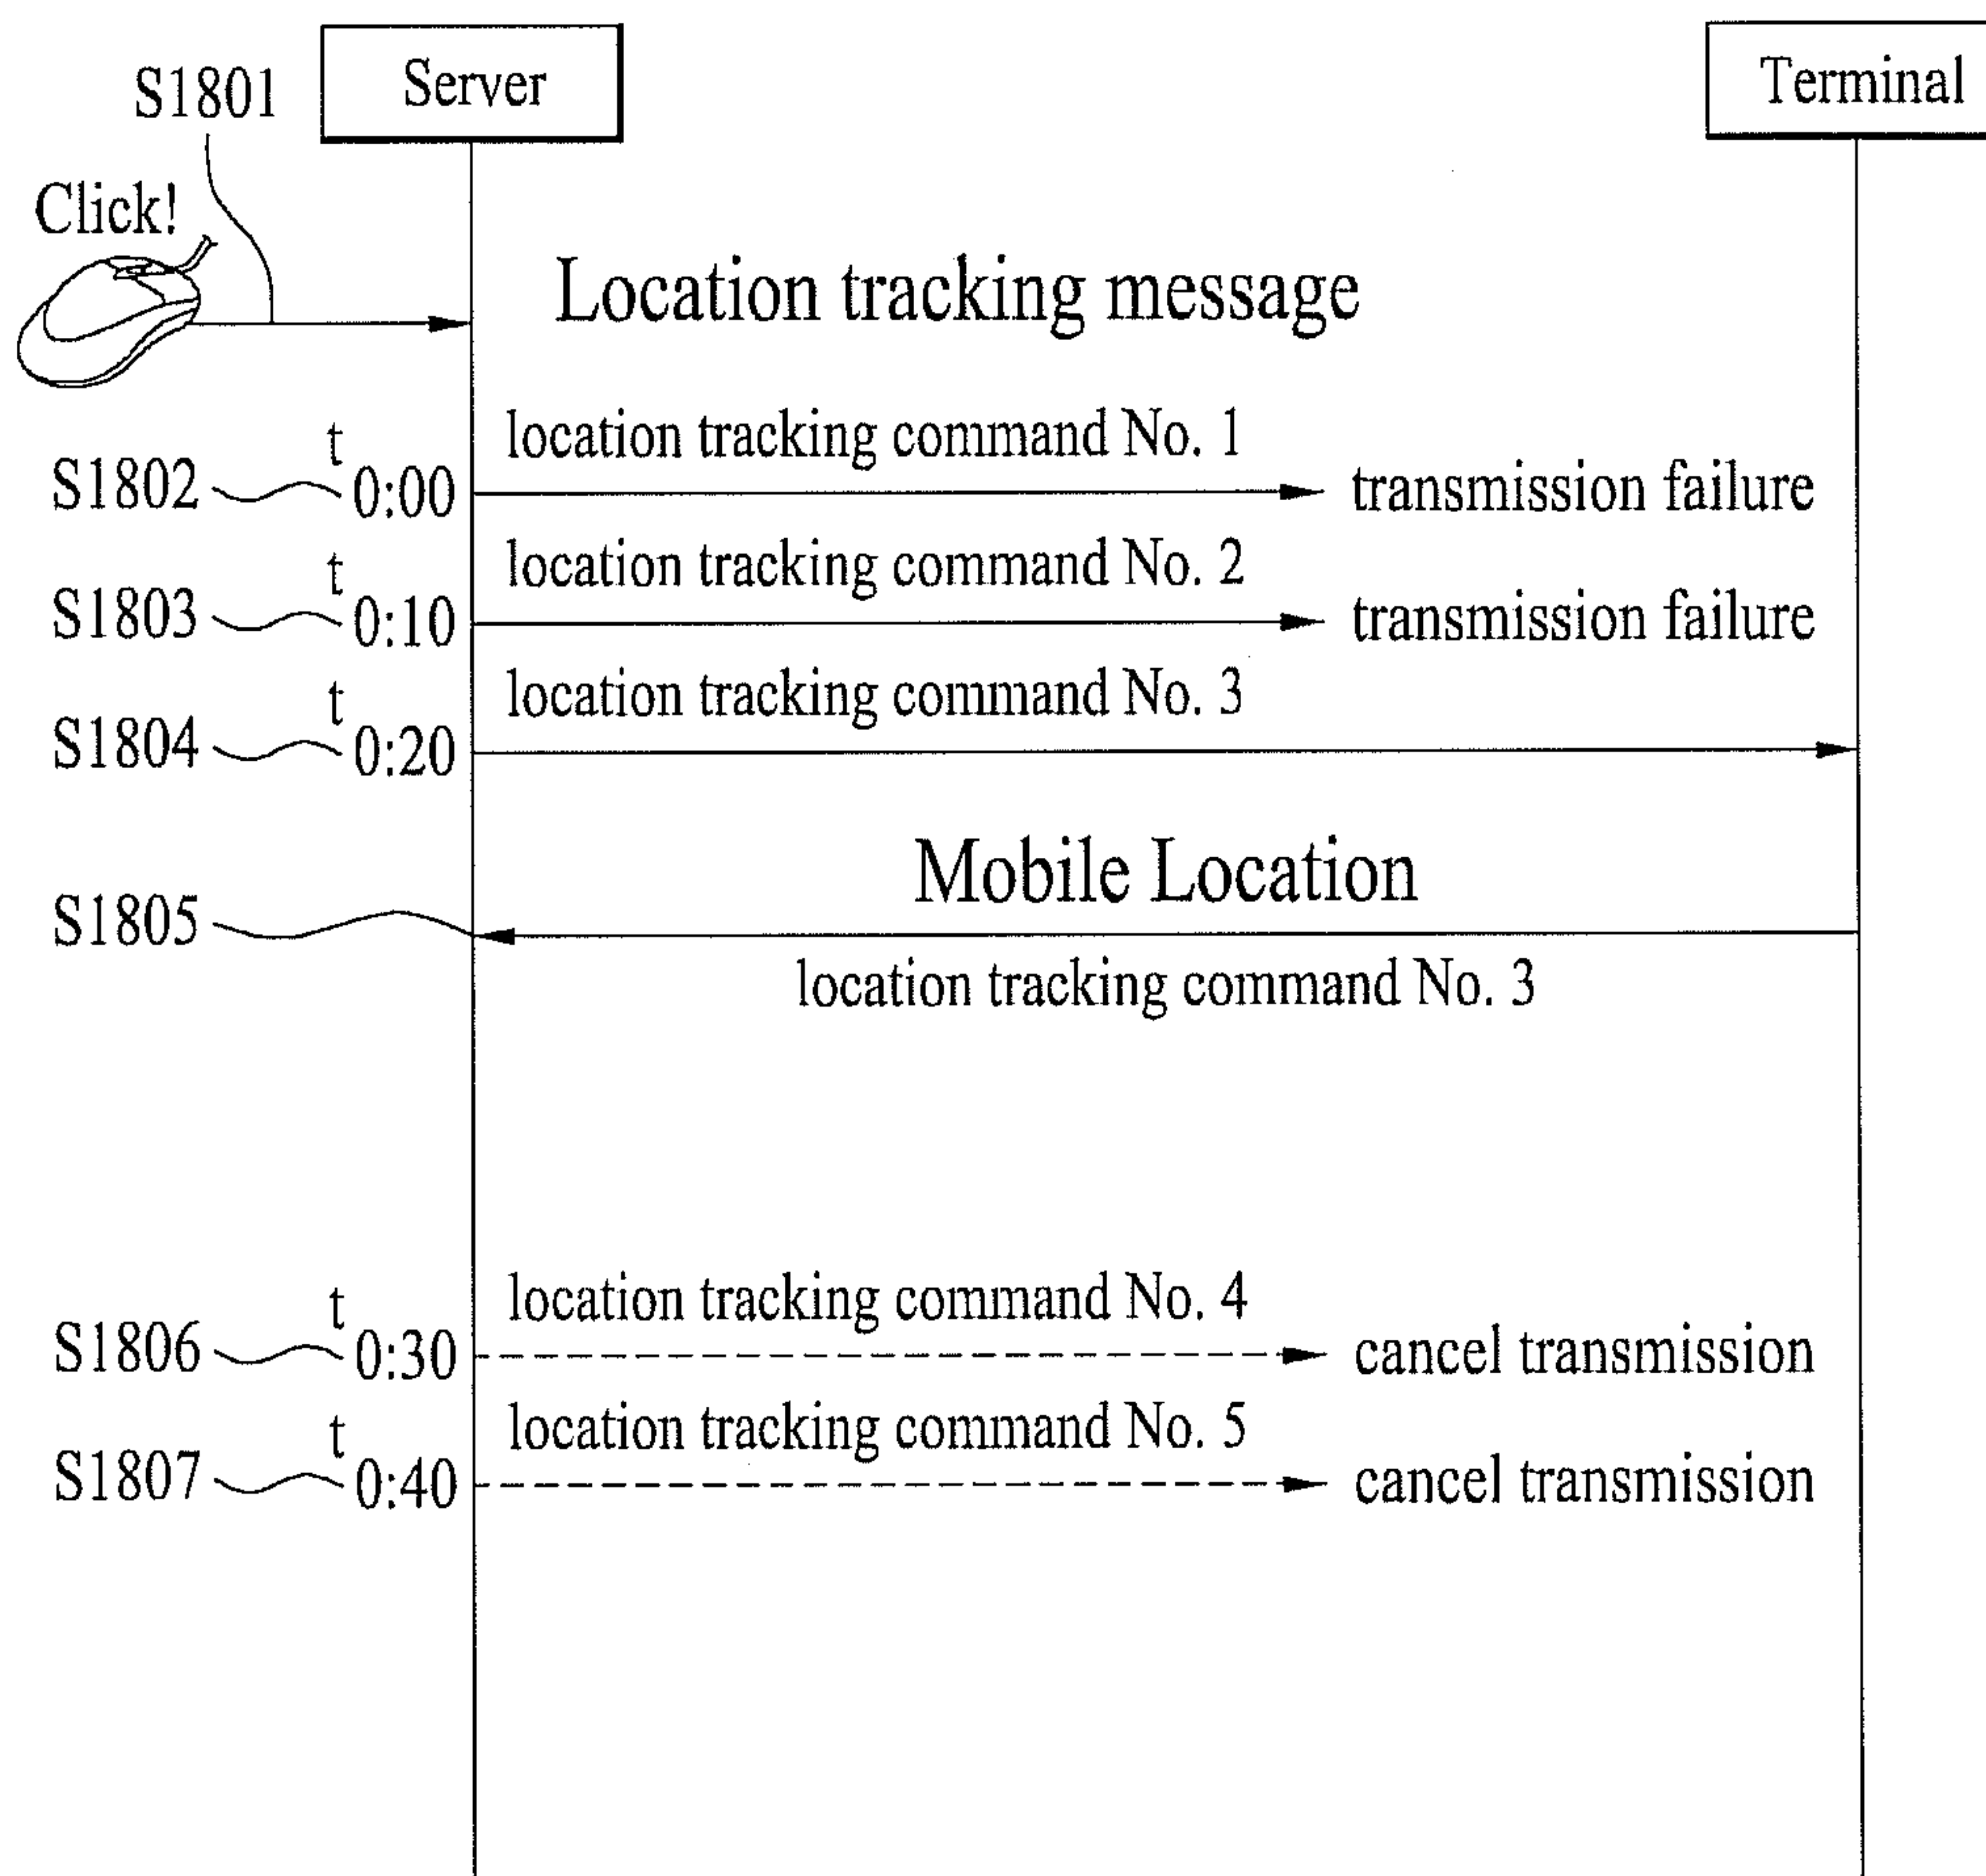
S1801
Server
Terminal
Click!
Location tracking message
location tracking command No. 1
S1802 $t_{0:00}$
transmission failure
location tracking command No. 2
S1803 $t_{0:10}$
transmission failure
location tracking command No. 3
S1804 $t_{0:20}$
Mobile Location
S1805
location tracking command No. 3
location tracking command No. 4
S1806 $t_{0:30}$
cancel transmission
location tracking command No. 5
S1807 $t_{0:40}$
cancel transmission